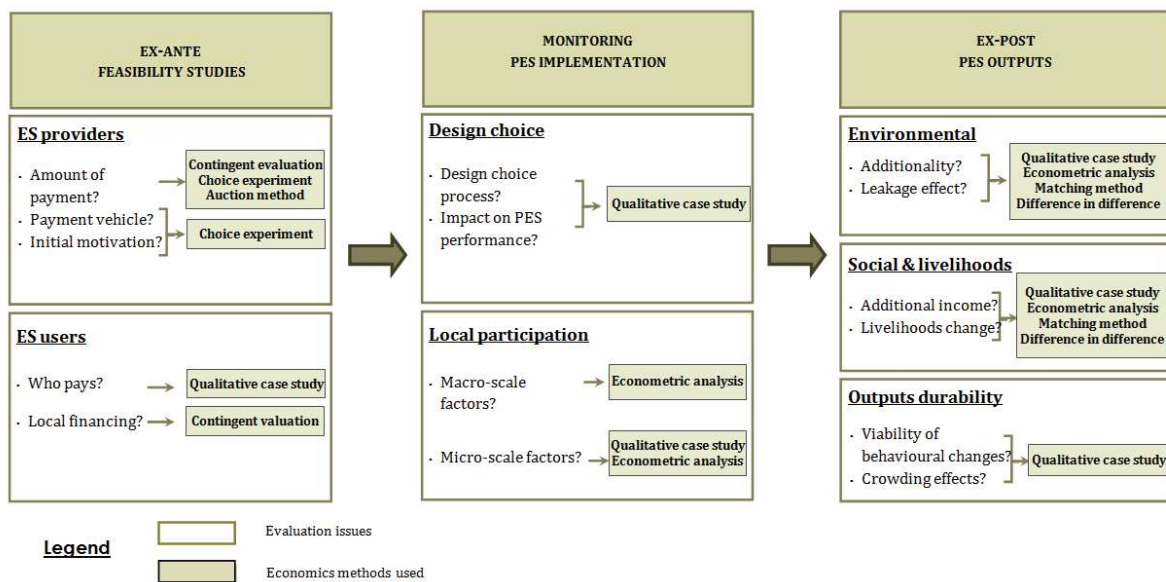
EX-ANTE
FEASIBILITY STUDIES

ES providers

· Amount of payment?
· Payment vehicle?
· Initial motivation?

Contingent evaluation
Choice experiment
Auction method

Choice experiment

ES users

· Who pays?
· Local financing?

Qualitative case study

Contingent valuation

MONITORING
PES IMPLEMENTATION

Design choice

· Design choice process?
· Impact on PES performance?

Qualitative case study

Local participation

· Macro-scale factors?

Econometric analysis

· Micro-scale factors?

Qualitative case study
Econometric analysis

EX-POST
PES OUTPUTS

Environmental

· Additionality?
· Leakage effect?

Qualitative case study
Econometric analysis
Matching method
Difference in difference

Social & livelihoods

· Additional income?
· Livelihoods change?

Qualitative case study
Econometric analysis
Matching method
Difference in difference

Outputs durability

· Viability of behavioural changes?
· Crowding effects?

Qualitative case study

Legend

Evaluation issues

Economics methods used